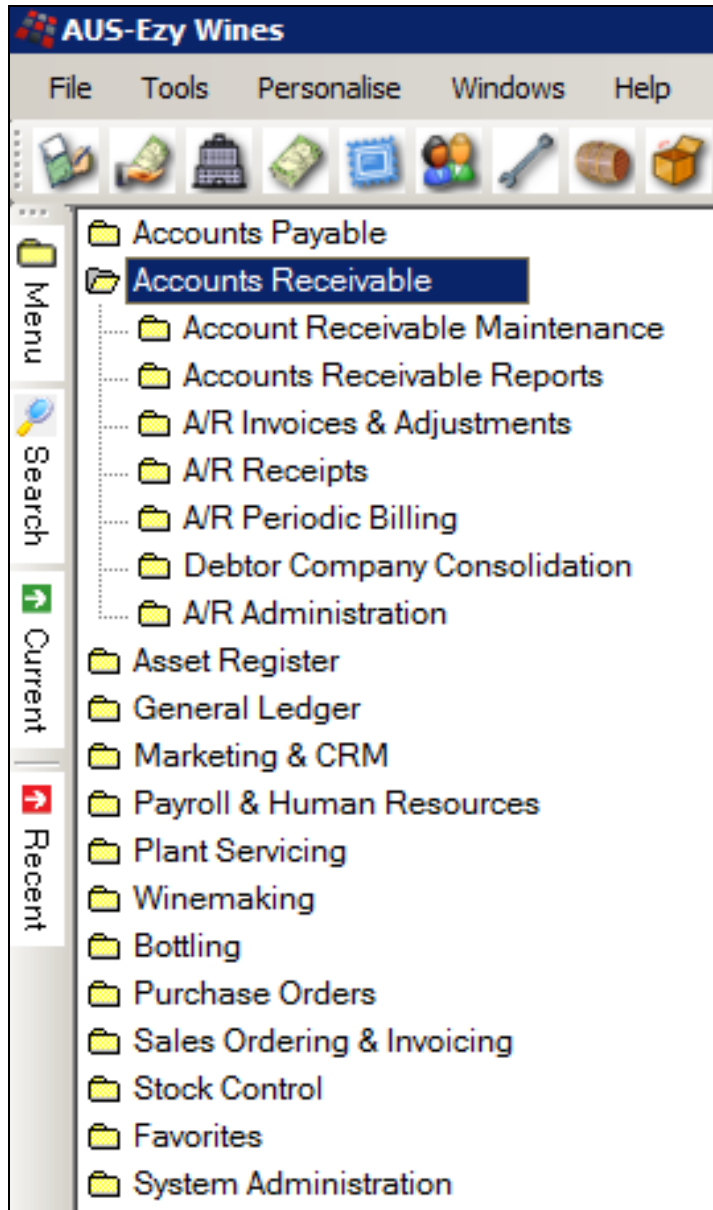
AUS-Ezy Wines

File Tools Personalise Windows Help

Menu
Search
Current
Recent

Accounts Payable
Accounts Receivable
Account Receivable Maintenance
Accounts Receivable Reports
A/R Invoices & Adjustments
A/R Receipts
A/R Periodic Billing
Debtor Company Consolidation
A/R Administration
Asset Register
General Ledger
Marketing & CRM
Payroll & Human Resources
Plant Servicing
Winemaking
Bottling
Purchase Orders
Sales Ordering & Invoicing
Stock Control
Favorites
System Administration